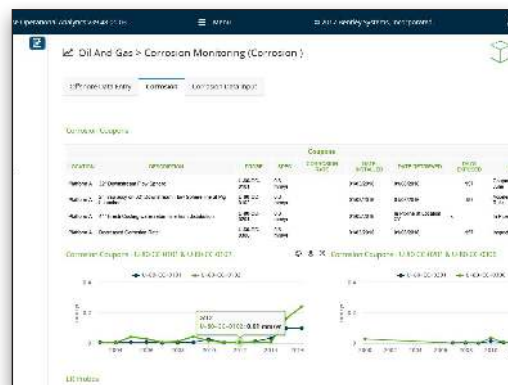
☰ Menu

© 2017 Bentley Systems, Incorporated

Oil And Gas > Corrosion Monitoring (Corrosion)

Corrosion

Corrosion Data Input

Corrosion Coupons

Coupons

| Location | Description | Coupon | Spec | | | | | |
|---|---|---|---|---|---|---|---|---|
| Platform A | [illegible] | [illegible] | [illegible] | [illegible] | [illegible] | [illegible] | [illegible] | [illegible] |
| Platform A | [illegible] | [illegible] | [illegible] | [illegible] | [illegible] | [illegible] | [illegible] | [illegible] |
| Platform A | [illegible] | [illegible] | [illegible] | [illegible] | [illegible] | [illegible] | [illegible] | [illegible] |
| Platform A | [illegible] | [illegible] | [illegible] | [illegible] | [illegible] | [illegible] | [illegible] | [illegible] |

Corrosion Coupons - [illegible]

Corrosion Coupons - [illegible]

0.4

0.2

0

2017

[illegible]: 0.03 mm/yr

ER Probes